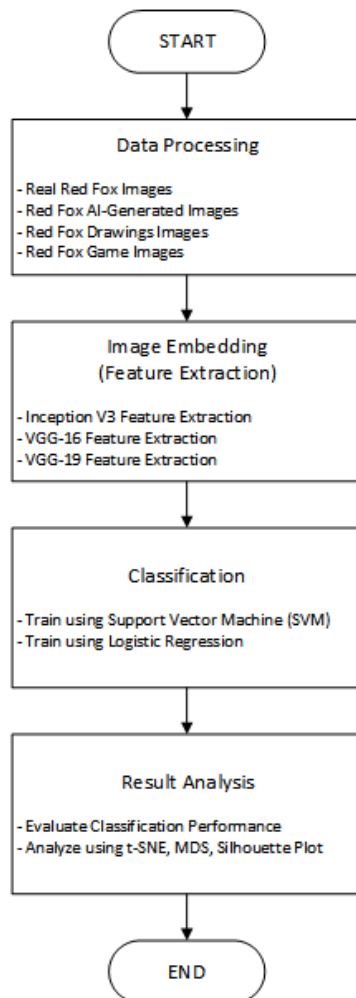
START

Data Processing

- Real Red Fox Images
- Red Fox AI-Generated Images
- Red Fox Drawings Images
- Red Fox Game Images

Image Embedding
(Feature Extraction)

- Inception V3 Feature Extraction
- VGG-16 Feature Extraction
- VGG-19 Feature Extraction

Classification

- Train using Support Vector Machine (SVM)
- Train using Logistic Regression

Result Analysis

- Evaluate Classification Performance
- Analyze using t-SNE, MDS, Silhouette Plot

END